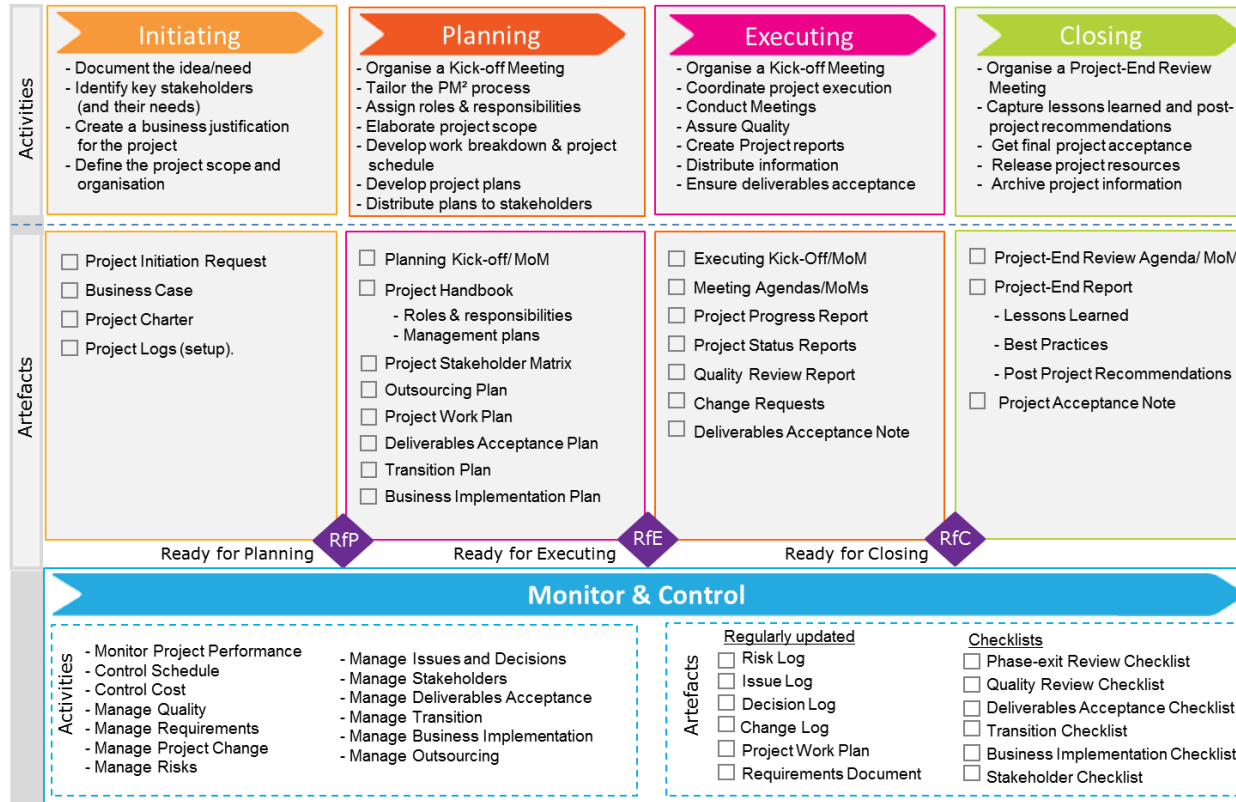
Activities

Initiating
- Document the idea/need
- Identify key stakeholders (and their needs)
- Create a business justification for the project
- Define the project scope and organisation

Planning
- Organise a Kick-off Meeting
- Tailor the PM² process
- Assign roles & responsibilities
- Elaborate project scope
- Develop work breakdown & project schedule
- Develop project plans
- Distribute plans to stakeholders

Executing
- Organise a Kick-off Meeting
- Coordinate project execution
- Conduct Meetings
- Assure Quality
- Create Project reports
- Distribute information
- Ensure deliverables acceptance

Closing
- Organise a Project-End Review Meeting
- Capture lessons learned and post-project recommendations
- Get final project acceptance
- Release project resources
- Archive project information

Artefacts

☐ Project Initiation Request
☐ Business Case
☐ Project Charter
☐ Project Logs (setup).

☐ Planning Kick-off/ MoM
☐ Project Handbook
- Roles & responsibilities
- Management plans
☐ Project Stakeholder Matrix
☐ Outsourcing Plan
☐ Project Work Plan
☐ Deliverables Acceptance Plan
☐ Transition Plan
☐ Business Implementation Plan

☐ Executing Kick-Off/MoM
☐ Meeting Agendas/MoMs
☐ Project Progress Report
☐ Project Status Reports
☐ Quality Review Report
☐ Change Requests
☐ Deliverables Acceptance Note

☐ Project-End Review Agenda/ MoM
☐ Project-End Report
- Lessons Learned
- Best Practices
- Post Project Recommendations
☐ Project Acceptance Note

Ready for Planning RfP Ready for Executing RfE Ready for Closing RfC

Monitor & Control

Activities
- Monitor Project Performance
- Control Schedule
- Control Cost
- Manage Quality
- Manage Requirements
- Manage Project Change
- Manage Risks

- Manage Issues and Decisions
- Manage Stakeholders
- Manage Deliverables Acceptance
- Manage Transition
- Manage Business Implementation
- Manage Outsourcing

Artefacts
Regularly updated
☐ Risk Log
☐ Issue Log
☐ Decision Log
☐ Change Log
☐ Project Work Plan
☐ Requirements Document

Checklists
☐ Phase-exit Review Checklist
☐ Quality Review Checklist
☐ Deliverables Acceptance Checklist
☐ Transition Checklist
☐ Business Implementation Checklist
☐ Stakeholder Checklist